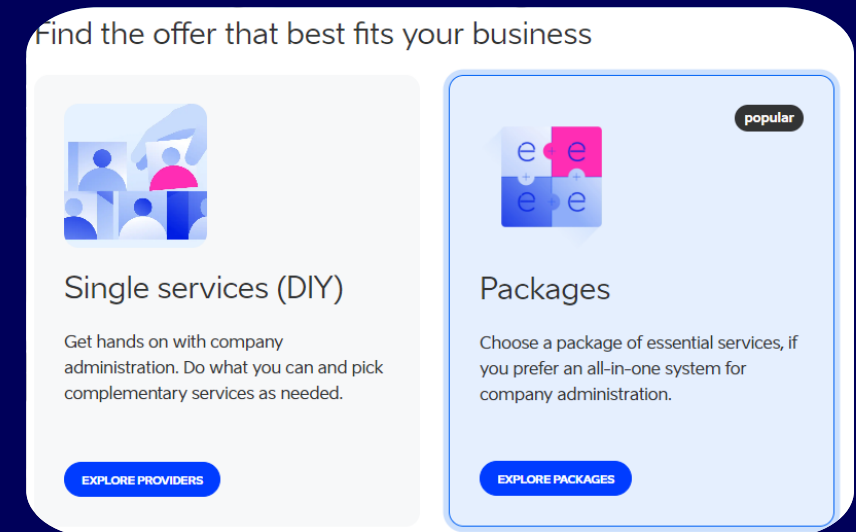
Find the offer that best fits your business

Single services (DIY)

Get hands on with company administration. Do what you can and pick complementary services as needed.

EXPLORE PROVIDERS

popular

e e
e e

Packages

Choose a package of essential services, if you prefer an all-in-one system for company administration.

EXPLORE PACKAGES